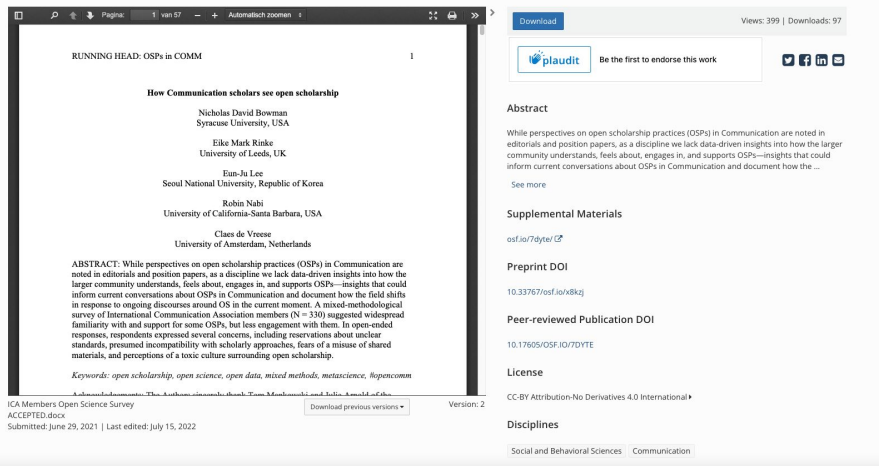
Pagina: 1 van 57 — + Automatisch zoomen

RUNNING HEAD: OSPs in COMM 1

How Communication scholars see open scholarship

Nicholas David Bowman
Syracuse University, USA

Eike Mark Rinke
University of Leeds, UK

Eun-Ju Lee
Seoul National University, Republic of Korea

Robin Nabi
University of California-Santa Barbara, USA

Claes de Vreese
University of Amsterdam, Netherlands

ABSTRACT: While perspectives on open scholarship practices (OSPs) in Communication are noted in editorials and position papers, as a discipline we lack data-driven insights into how the larger community understands, feels about, engages in, and supports OSPs—insights that could inform current conversations about OSPs in Communication and document how the field shifts in response to ongoing discourse around OS in the current moment. A mixed-methodological survey of International Communication Association members (N = 330) suggested widespread familiarity with and support for some OSPs, but less engagement with them. In open-ended responses, respondents expressed several concerns, including reservations about unclear standards, presumed incompatibility with scholarly approaches, fears of a misuse of shared materials, and perceptions of a toxic culture surrounding open scholarship.

Keywords: open scholarship, open science, open data, mixed methods, metascience, #opencomm

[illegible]

ICA Members Open Science Survey ACCEPTED.docx
Download previous versions ▾
Version: 2
Submitted: June 29, 2021 | Last edited: July 15, 2022

Download
Views: 399 | Downloads: 97

plaudit
Be the first to endorse this work

Abstract

While perspectives on open scholarship practices (OSPs) in Communication are noted in editorials and position papers, as a discipline we lack data-driven insights into how the larger community understands, feels about, engages in, and supports OSPs—insights that could inform current conversations about OSPs in Communication and document how the ...

See more

Supplemental Materials

osf.io/7dyte/

Preprint DOI

10.33767/osf.io/x8kzj

Peer-reviewed Publication DOI

10.17605/OSF.IO/7DYTE

License

CC-BY Attribution-No Derivatives 4.0 International

Disciplines

Social and Behavioral Sciences
Communication